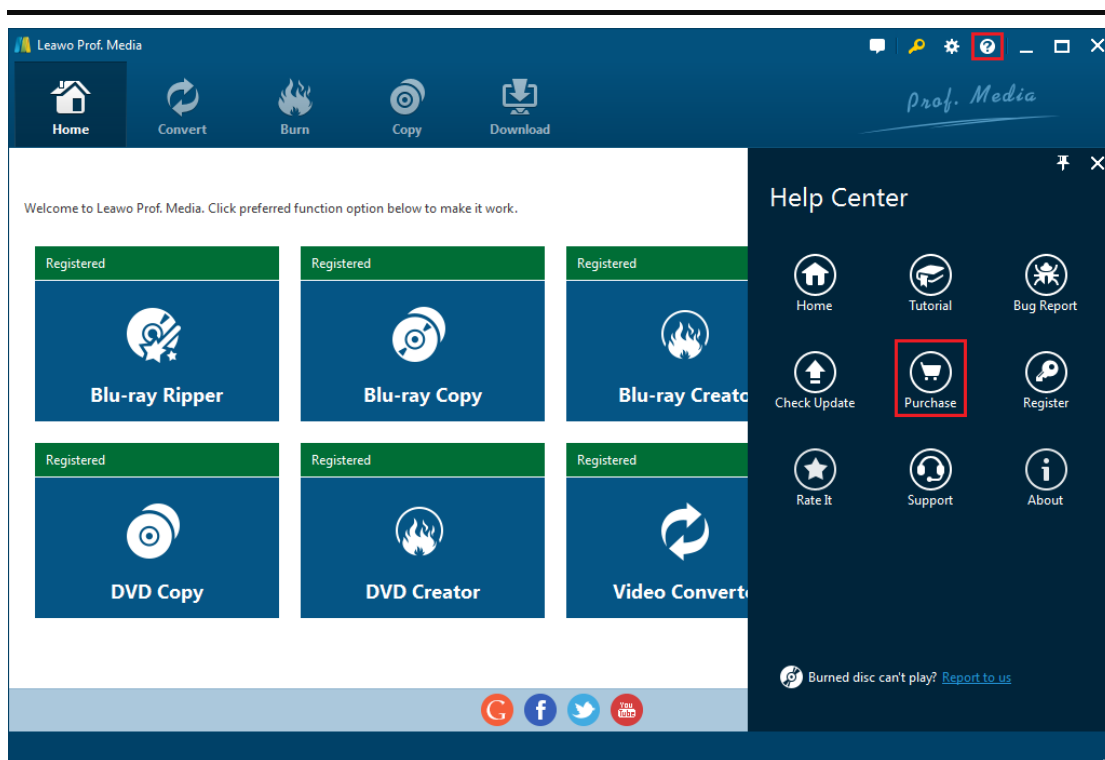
Leawo Prof. Media

Home
Convert
Burn
Copy
Download

Prof. Media

Welcome to Leawo Prof. Media. Click preferred function option below to make it work.

Registered
Blu-ray Ripper

Registered
Blu-ray Copy

Registered
Blu-ray Creato

Registered
DVD Copy

Registered
DVD Creator

Registered
Video Convert

Help Center

Home
Tutorial
Bug Report
Check Update
Purchase
Register
Rate It
Support
About

Burned disc can't play? Report to us